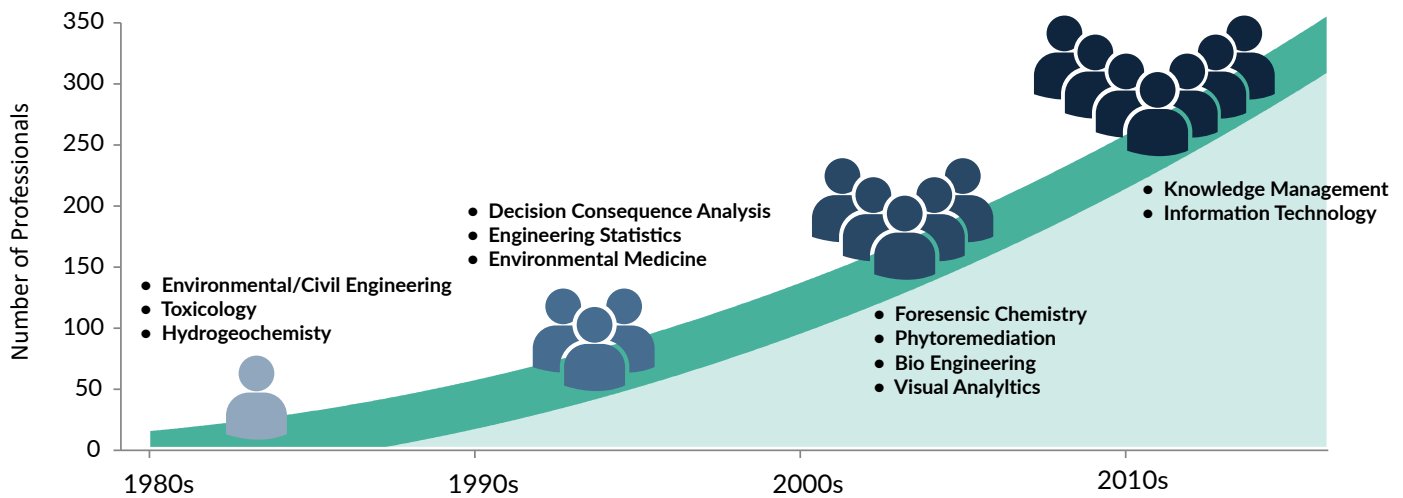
Number of Professionals

350
300
250
200
150
100
50
0

1980s
1990s
2000s
2010s

- Environmental/Civil Engineering
- Toxicology
- Hydrogeochemistry

- Decision Consequence Analysis
- Engineering Statistics
- Environmental Medicine

- Foresensic Chemistry
- Phytoremediation
- Bio Engineering
- Visual Analyltics

- Knowledge Management
- Information Technology